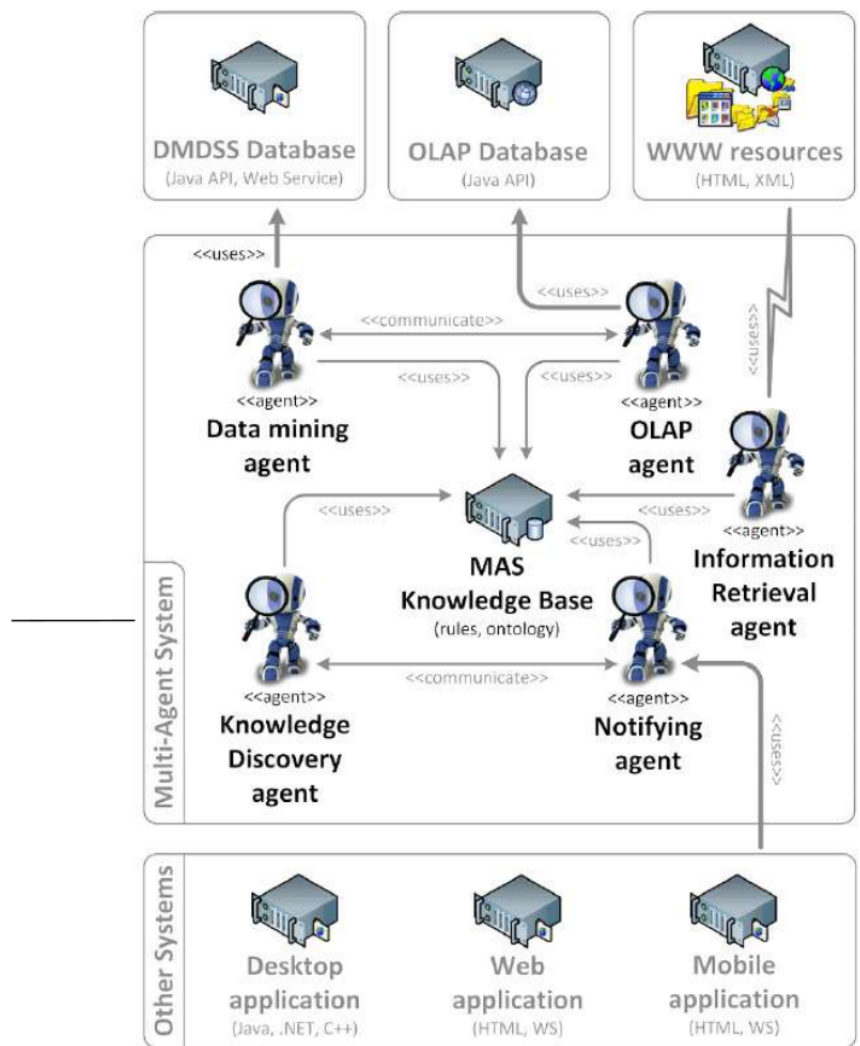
DMDSS Database
(Java API, Web Service)

OLAP Database
(Java API)

WWW resources
(HTML, XML)

<<uses>>

<<uses>>

<<communicate>>

<<uses>>

<<uses>>

<<uses>>

<<agent>>
Data mining agent

<<agent>>
OLAP agent

<<uses>>

<<uses>>

<<agent>>
Information Retrieval agent

MAS
Knowledge Base
(rules, ontology)

<<uses>>

Multi-Agent System

<<agent>>
Knowledge Discovery agent

<<communicate>>

<<agent>>
Notifying agent

<<uses>>

Other Systems

Desktop application
(Java, .NET, C++)

Web application
(HTML, WS)

Mobile application
(HTML, WS)